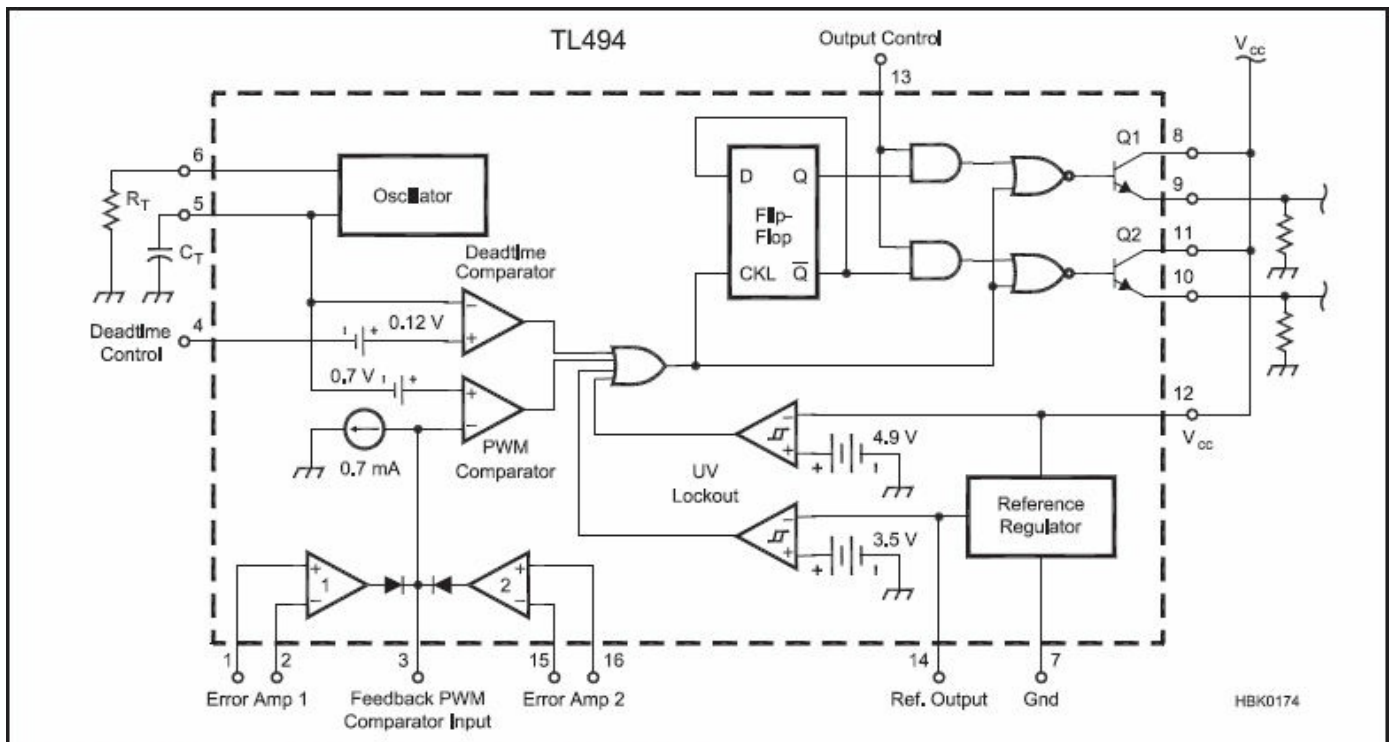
TL494

Output Control

13

$V_{cc}$

6

$R_T$

5

$C_T$

Oscillator

Deadtime Comparator

Deadtime Control

4

0.12 V

0.7 V

0.7 mA

PWM Comparator

D

Q

Flip-Flop

CKL

$\overline{Q}$

Q1

8

9

Q2

11

10

12

$V_{cc}$

4.9 V

UV Lockout

3.5 V

Reference Regulator

1

2

1

2

3

15

16

14

7

Error Amp 1

Feedback PWM Comparator Input

Error Amp 2

Ref. Output

Gnd

HBK0174